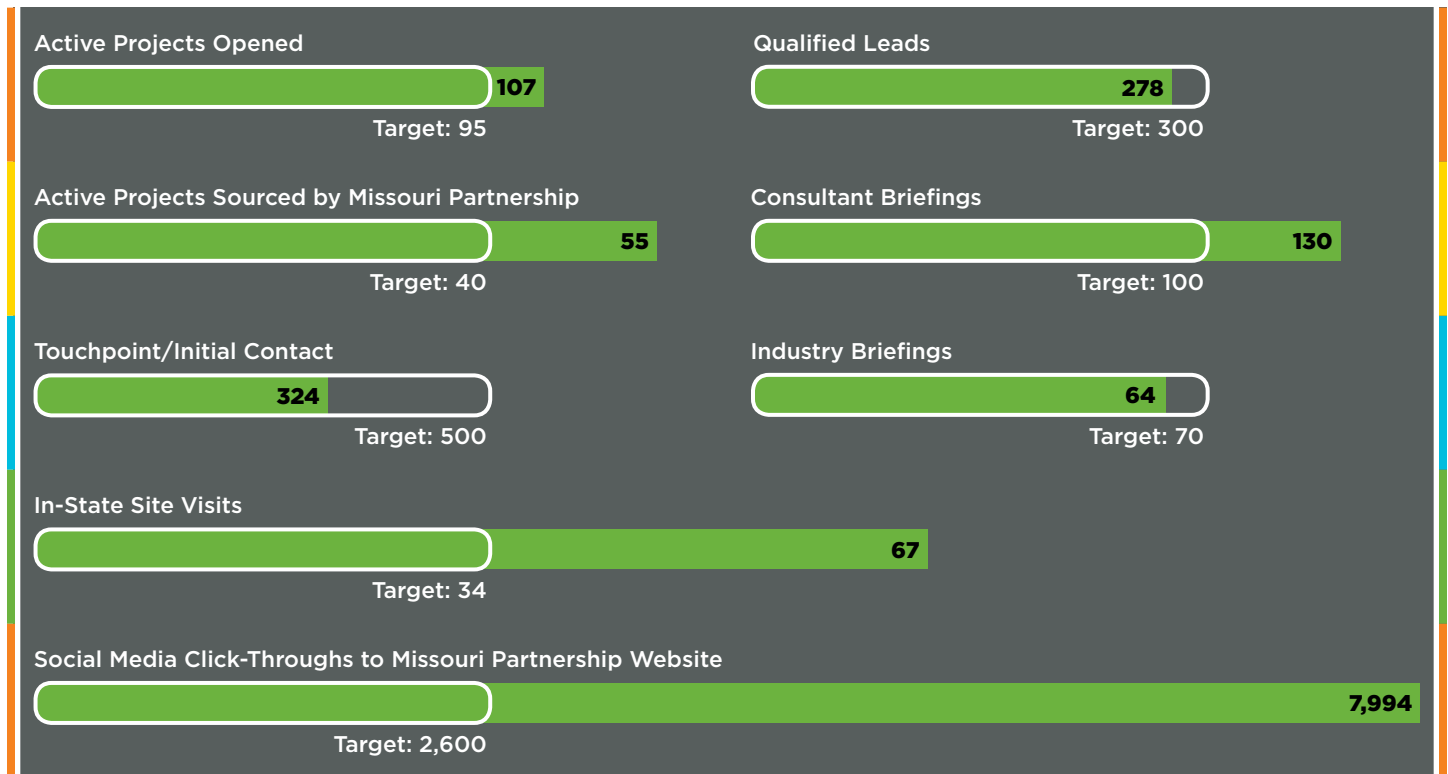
Active Projects Opened
107
Target: 95

Qualified Leads
278
Target: 300

Active Projects Sourced by Missouri Partnership
55
Target: 40

Consultant Briefings
130
Target: 100

Touchpoint/Initial Contact
324
Target: 500

Industry Briefings
64
Target: 70

In-State Site Visits
67
Target: 34

Social Media Click-Throughs to Missouri Partnership Website
7,994
Target: 2,600